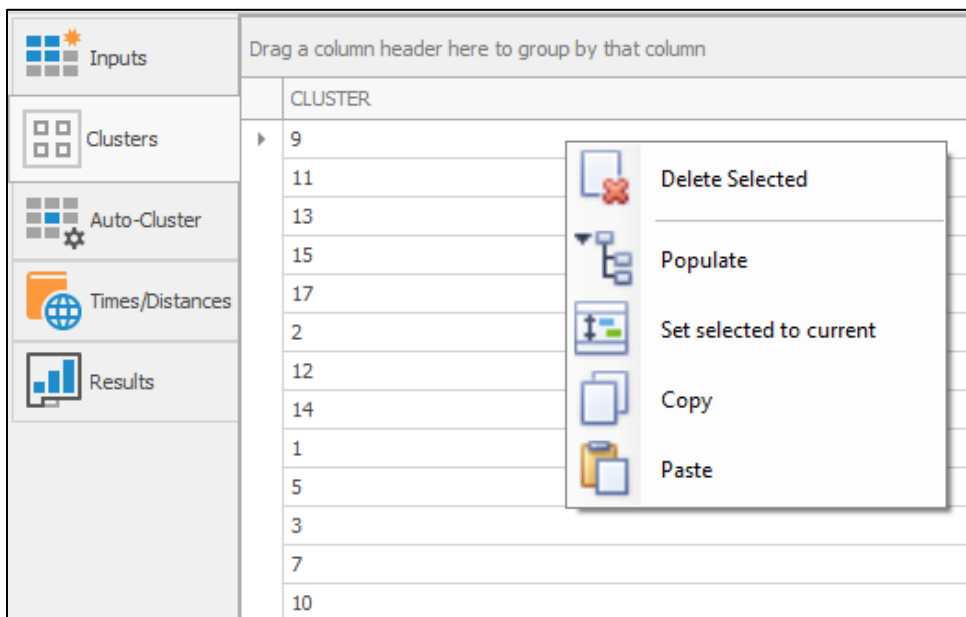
Inputs

Clusters

Auto-Cluster

Times/Distances

Results

Drag a column header here to group by that column

| CLUSTER |
|---|
| 9 |
| 11 |
| 13 |
| 15 |
| 17 |
| 2 |
| 12 |
| 14 |
| 1 |
| 5 |
| 3 |
| 7 |
| 10 |

Delete Selected

Populate

Set selected to current

Copy

Paste